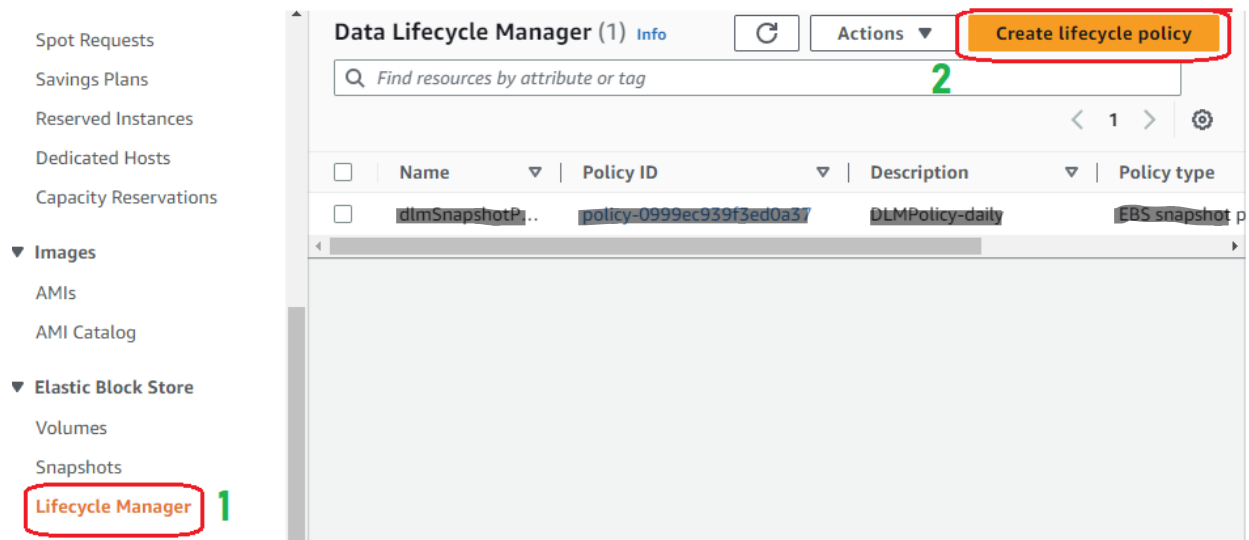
Spot Requests
Savings Plans
Reserved Instances
Dedicated Hosts
Capacity Reservations

▼ Images
AMIs
AMI Catalog

▼ Elastic Block Store
Volumes
Snapshots
Lifecycle Manager 1

Data Lifecycle Manager (1) Info

Actions ▼

Create lifecycle policy

Find resources by attribute or tag

2

1

| Name | Policy ID | Description | Policy type |
|---|---|---|---|
| dlmSnapshotP... | policy-0999ec939f3ed0a37 | DLMPolicy-daily | EBS snapshot p |